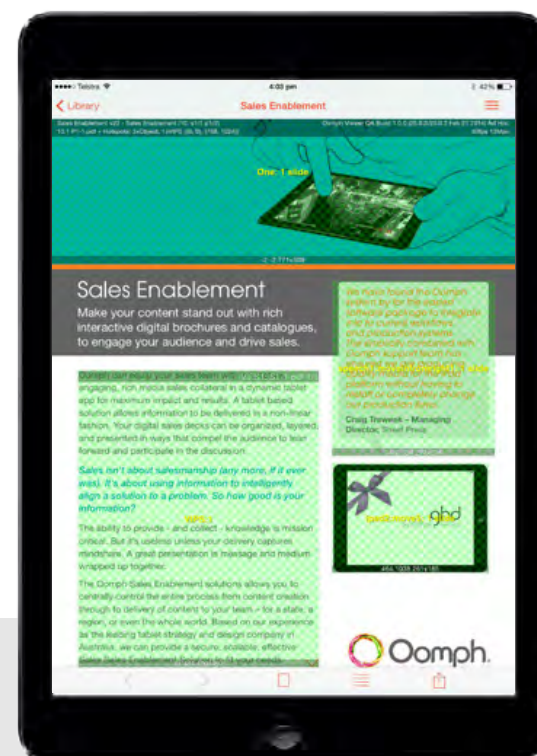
Telstra
4:03 pm
42%
Library
Sales Enablement

One: 1 slide

Sales Enablement

Make your content stand out with rich interactive digital brochures and catalogues, to engage your audience and drive sales.

Oomph can equip your sales team with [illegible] engaging, rich media sales collateral in a dynamic tablet app for maximum impact and results. A tablet based solution allows information to be delivered in a non-linear fashion. Your digital sales decks can be organized, layered, and presented in ways that compel the audience to lean forward and participate in the discussion.

Sales isn't about salesmanship (any more, if it ever was). It's about using information to intelligently align a solution to a problem. So how good is your information?

The ability to provide - and collect - knowledge is mission critical. But it's useless unless your delivery captures mindshare. A great presentation is message and medium wrapped up together.

The Oomph Sales Enablement solutions allows you to centrally control the entire process from content creation through to delivery of content to your team - for a state, a region, or even the whole world. Based on our experience as the leading tablet strategy and design company in Australia, we can provide a secure, scalable, effective Sales Enablement solution to fit your needs.

We have found the Oomph system by far the easiest software package to integrate into our existing workflows and production systems. The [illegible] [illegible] Oomph support team has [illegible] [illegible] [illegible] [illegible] platform without having to retrofit or completely change our production flow.

Craig Trewick – Managing Director, Smart Press

gbd

Oomph.